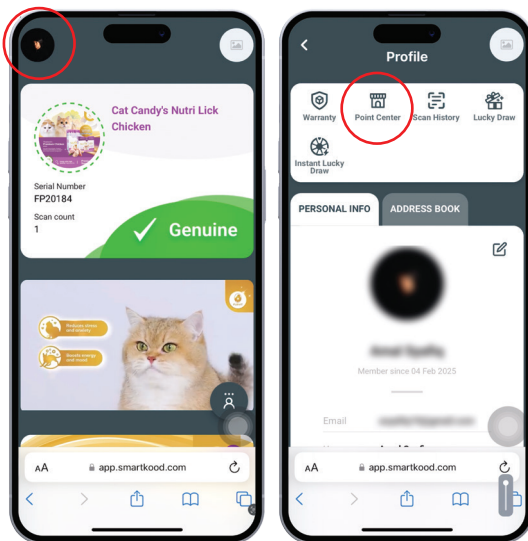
Cat Candy's Nutri Lick Chicken

Serial Number
FP20184

Scan count
1

Genuine

AA app.smartkood.com

Profile

Warranty
Point Center
Scan History
Lucky Draw
Instant Lucky Draw

PERSONAL INFO
ADDRESS BOOK

Member since 04 Feb 2025

Email

AA app.smartkood.com